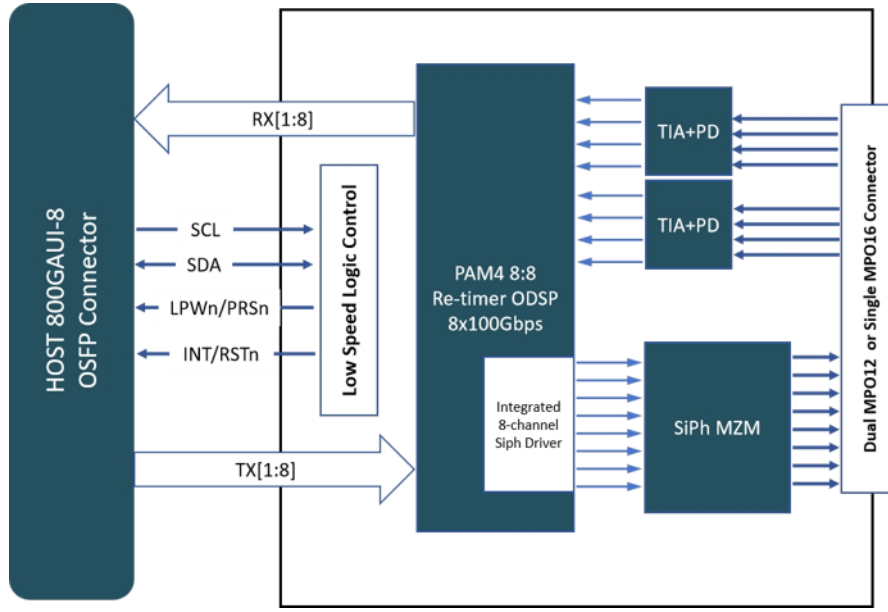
HOST 800GAUI-8
OSFP Connector

RX[1:8]

SCL

SDA

LPWn/PRSn

INT/RSTn

TX[1:8]

Low Speed Logic Control

PAM4 8:8
Re-timer ODSP
8x100Gbps

Integrated
8-channel
Siph Driver

TIA+PD

TIA+PD

SiPh MZM

Dual MPO12 or Single MPO16 Connector